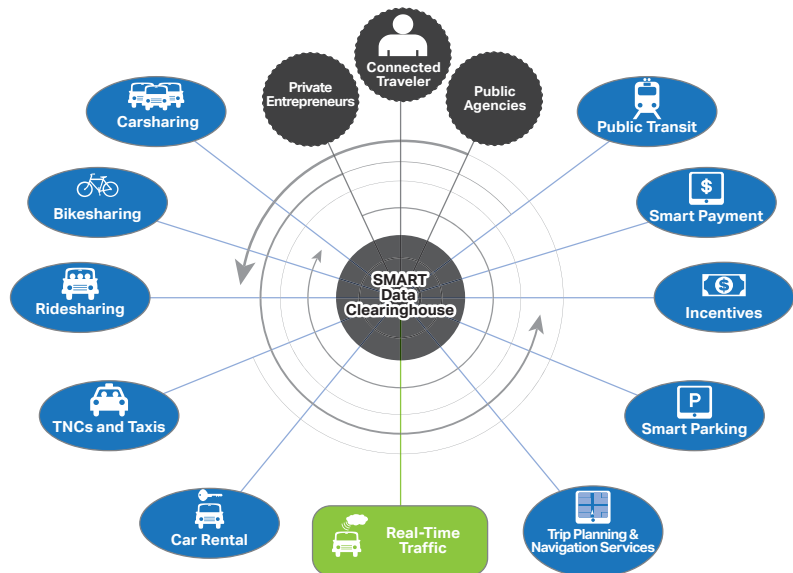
Connected Traveler

Private Entrepreneurs

Public Agencies

Carsharing

Public Transit

Bikesharing

Smart Payment

Ridesharing

SMART Data Clearinghouse

Incentives

TNCs and Taxis

Smart Parking

Car Rental

Real-Time Traffic

Trip Planning & Navigation Services